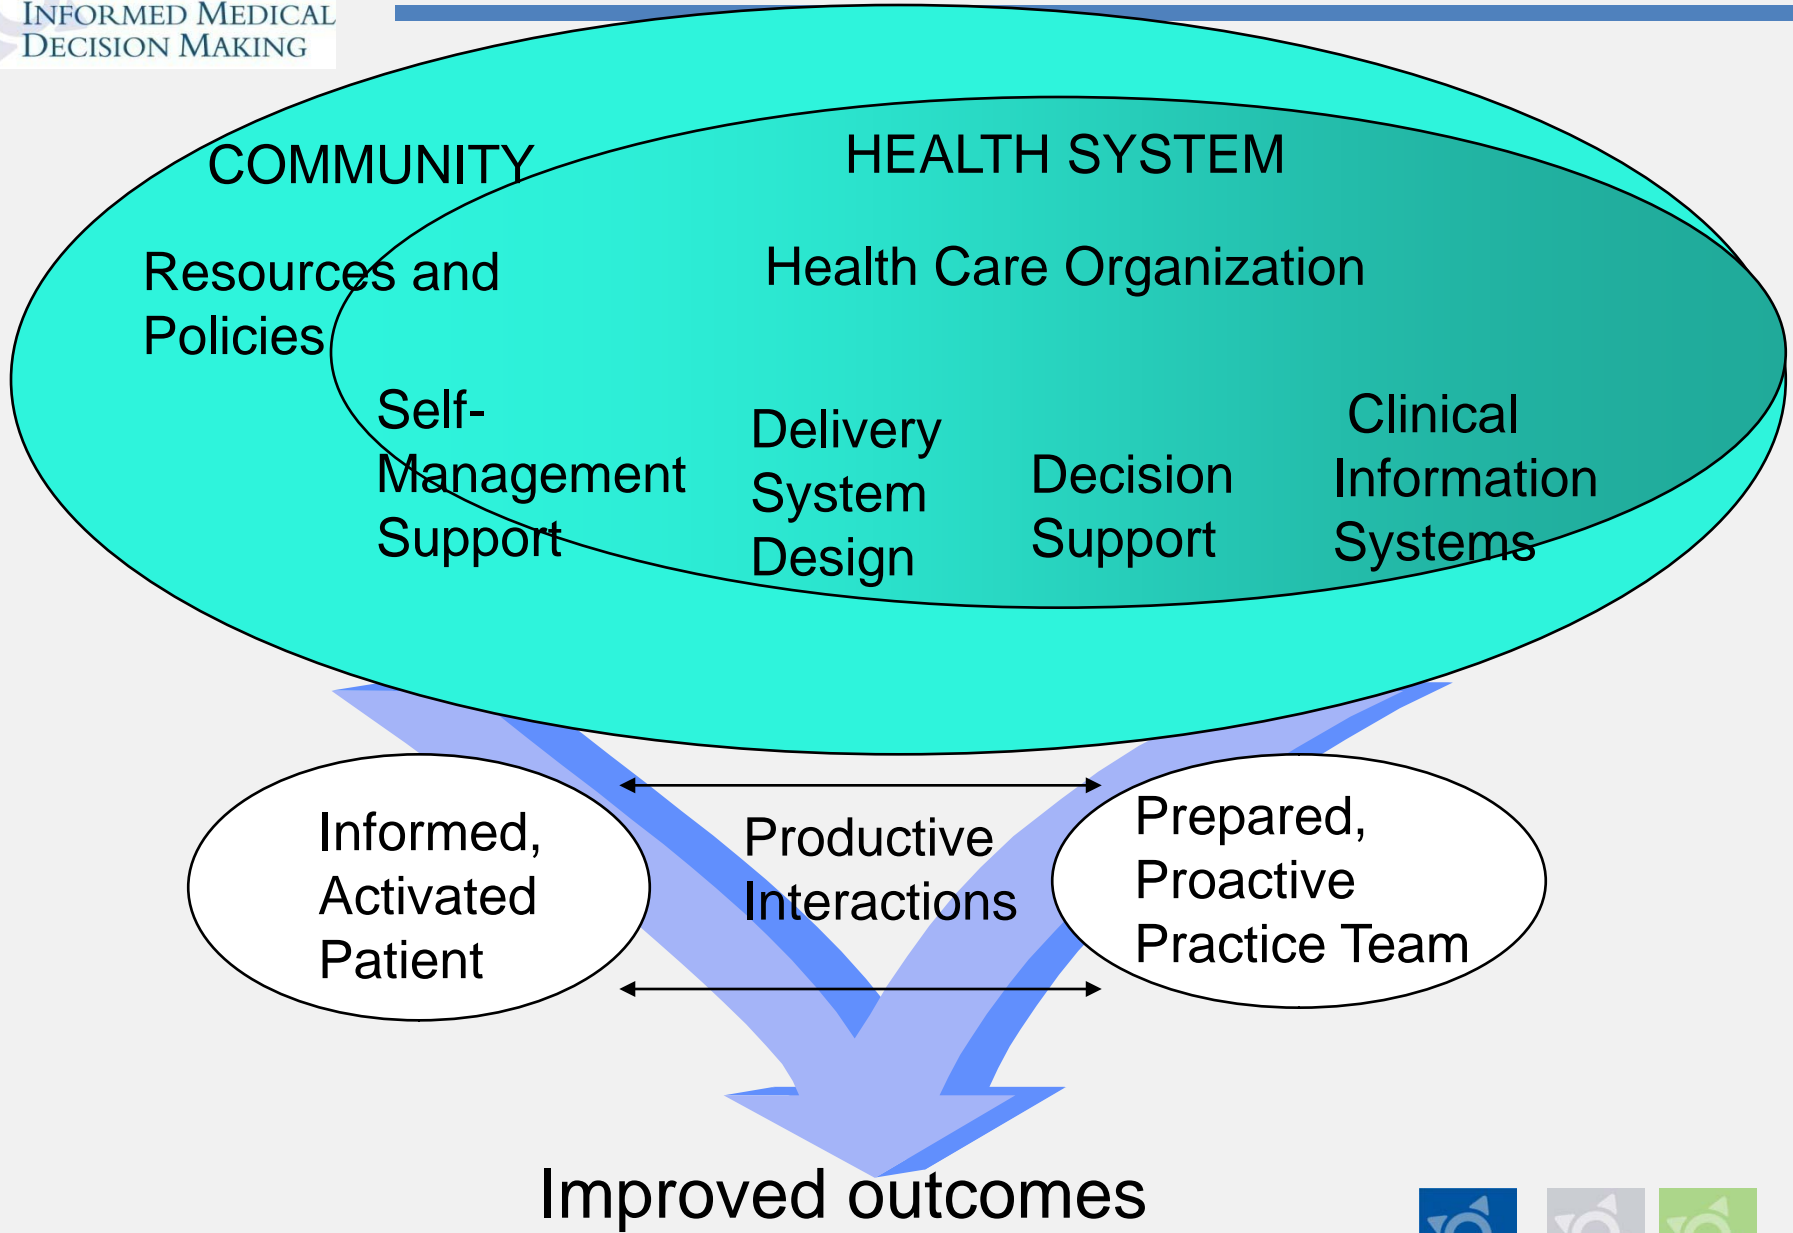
INFORMED MEDICAL DECISION MAKING

COMMUNITY

HEALTH SYSTEM

Resources and Policies

Health Care Organization

Self-Management Support

Delivery System Design

Decision Support

Clinical Information Systems

Informed, Activated Patient

Productive Interactions

Prepared, Proactive Practice Team

Improved outcomes